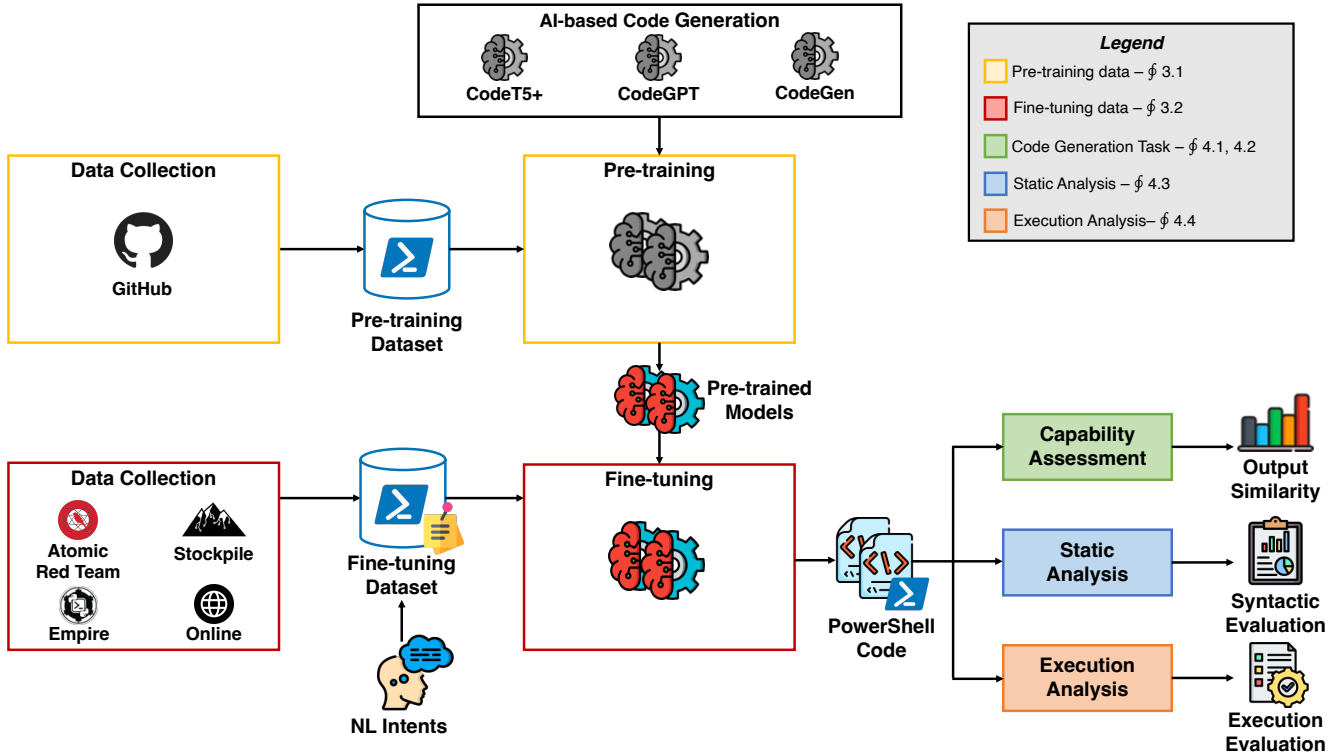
AI-based Code Generation

CodeT5+

CodeGPT

CodeGen

Legend

Pre-training data – ∮ 3.1

Fine-tuning data – ∮ 3.2

Code Generation Task – ∮ 4.1, 4.2

Static Analysis – ∮ 4.3

Execution Analysis– ∮ 4.4

Data Collection

GitHub

Pre-training Dataset

Pre-training

Pre-trained Models

Data Collection

Atomic Red Team

Stockpile

Empire

Online

Fine-tuning Dataset

NL Intents

Fine-tuning

PowerShell Code

Capability Assessment

Output Similarity

Static Analysis

Syntactic Evaluation

Execution Analysis

Execution Evaluation